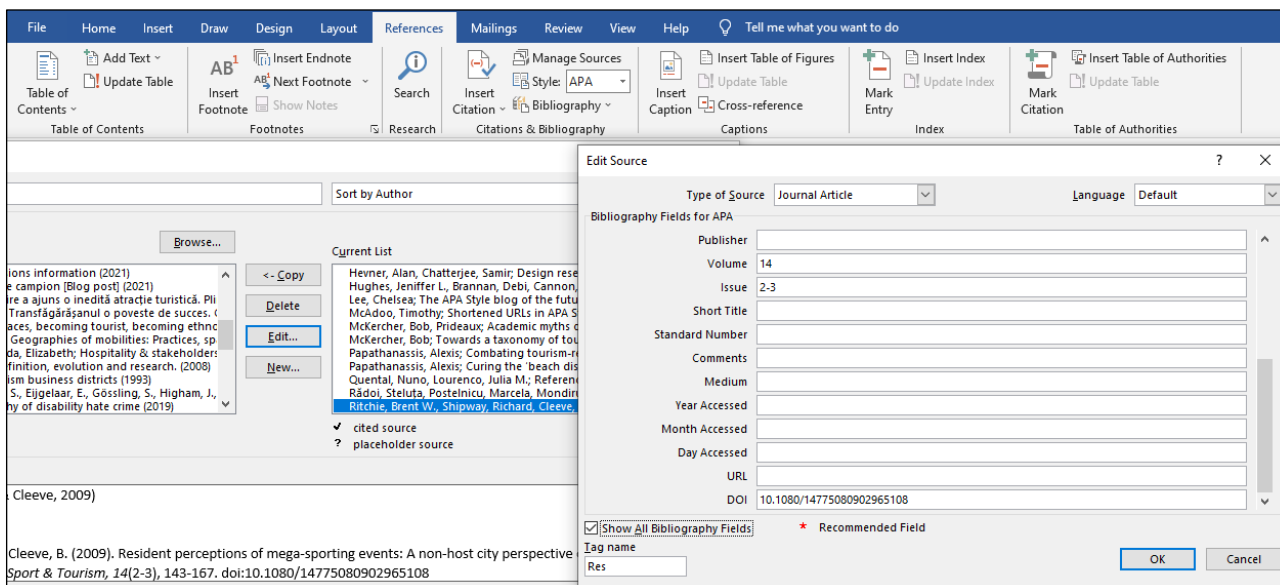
File Home Insert Draw Design Layout References Mailings Review View Help Tell me what you want to do

Table of Contents
Add Text
Update Table
Table of Contents

AB¹ Insert Footnote
Insert Endnote
Next Footnote
Show Notes
Footnotes

Search
Research

Insert Citation
Manage Sources
Style: APA
Bibliography
Citations & Bibliography

Insert Caption
Insert Table of Figures
Update Table
Cross-reference
Captions

Mark Entry
Insert Index
Update Index
Index

Mark Citation
Insert Table of Authorities
Update Table
Table of Authorities

Sort by Author

Browse...

ions information (2021)
e campion [Blog post] (2021)
ire a ajuns o inedită atracție turistică. Pl
Transfăgărășanul o poveste de succes.
aces, becoming tourist, becoming ethnc
Geographies of mobilities: Practices, sp
da, Elizabeth; Hospitality & stakeholders
finition, evolution and research. (2008)
ism business districts (1993)
S., Eijgelaar, E., Gössling, S., Higham, J.,
hy of disability hate crime (2019)

<- Copy
Delete
Edit...
New...

Current List
Hevner, Alan, Chatterjee, Samir; Design rese
Hughes, Jeniffer L., Brannan, Debi, Cannon,
Lee, Chelsea; The APA Style blog of the futu
McAdoo, Timothy; Shortened URLs in APA S
McKercher, Bob, Prideaux; Academic myths c
McKercher, Bob; Towards a taxonomy of tou
Papathanassis, Alexis; Combating tourism-re
Papathanassis, Alexis; Curing the 'beach dis
Quental, Nuno, Lourenco, Julia M.; Referen
Rădoi, Steluța, Postelnicu, Marcela, Mondir
Ritchie, Brent W., Shipway, Richard, Cleeve,

✓ cited source
? placeholder source

Cleeve, 2009)

Cleeve, B. (2009). Resident perceptions of mega-sporting events: A non-host city perspective
Sport & Tourism, 14(2-3), 143-167. doi:10.1080/14775080902965108

Edit Source ? ✕

Type of Source Journal Article
Language Default

Bibliography Fields for APA
Publisher
Volume 14
Issue 2-3
Short Title
Standard Number
Comments
Medium
Year Accessed
Month Accessed
Day Accessed
URL
DOI 10.1080/14775080902965108

Show All Bibliography Fields
* Recommended Field
Tag name
Res
OK
Cancel